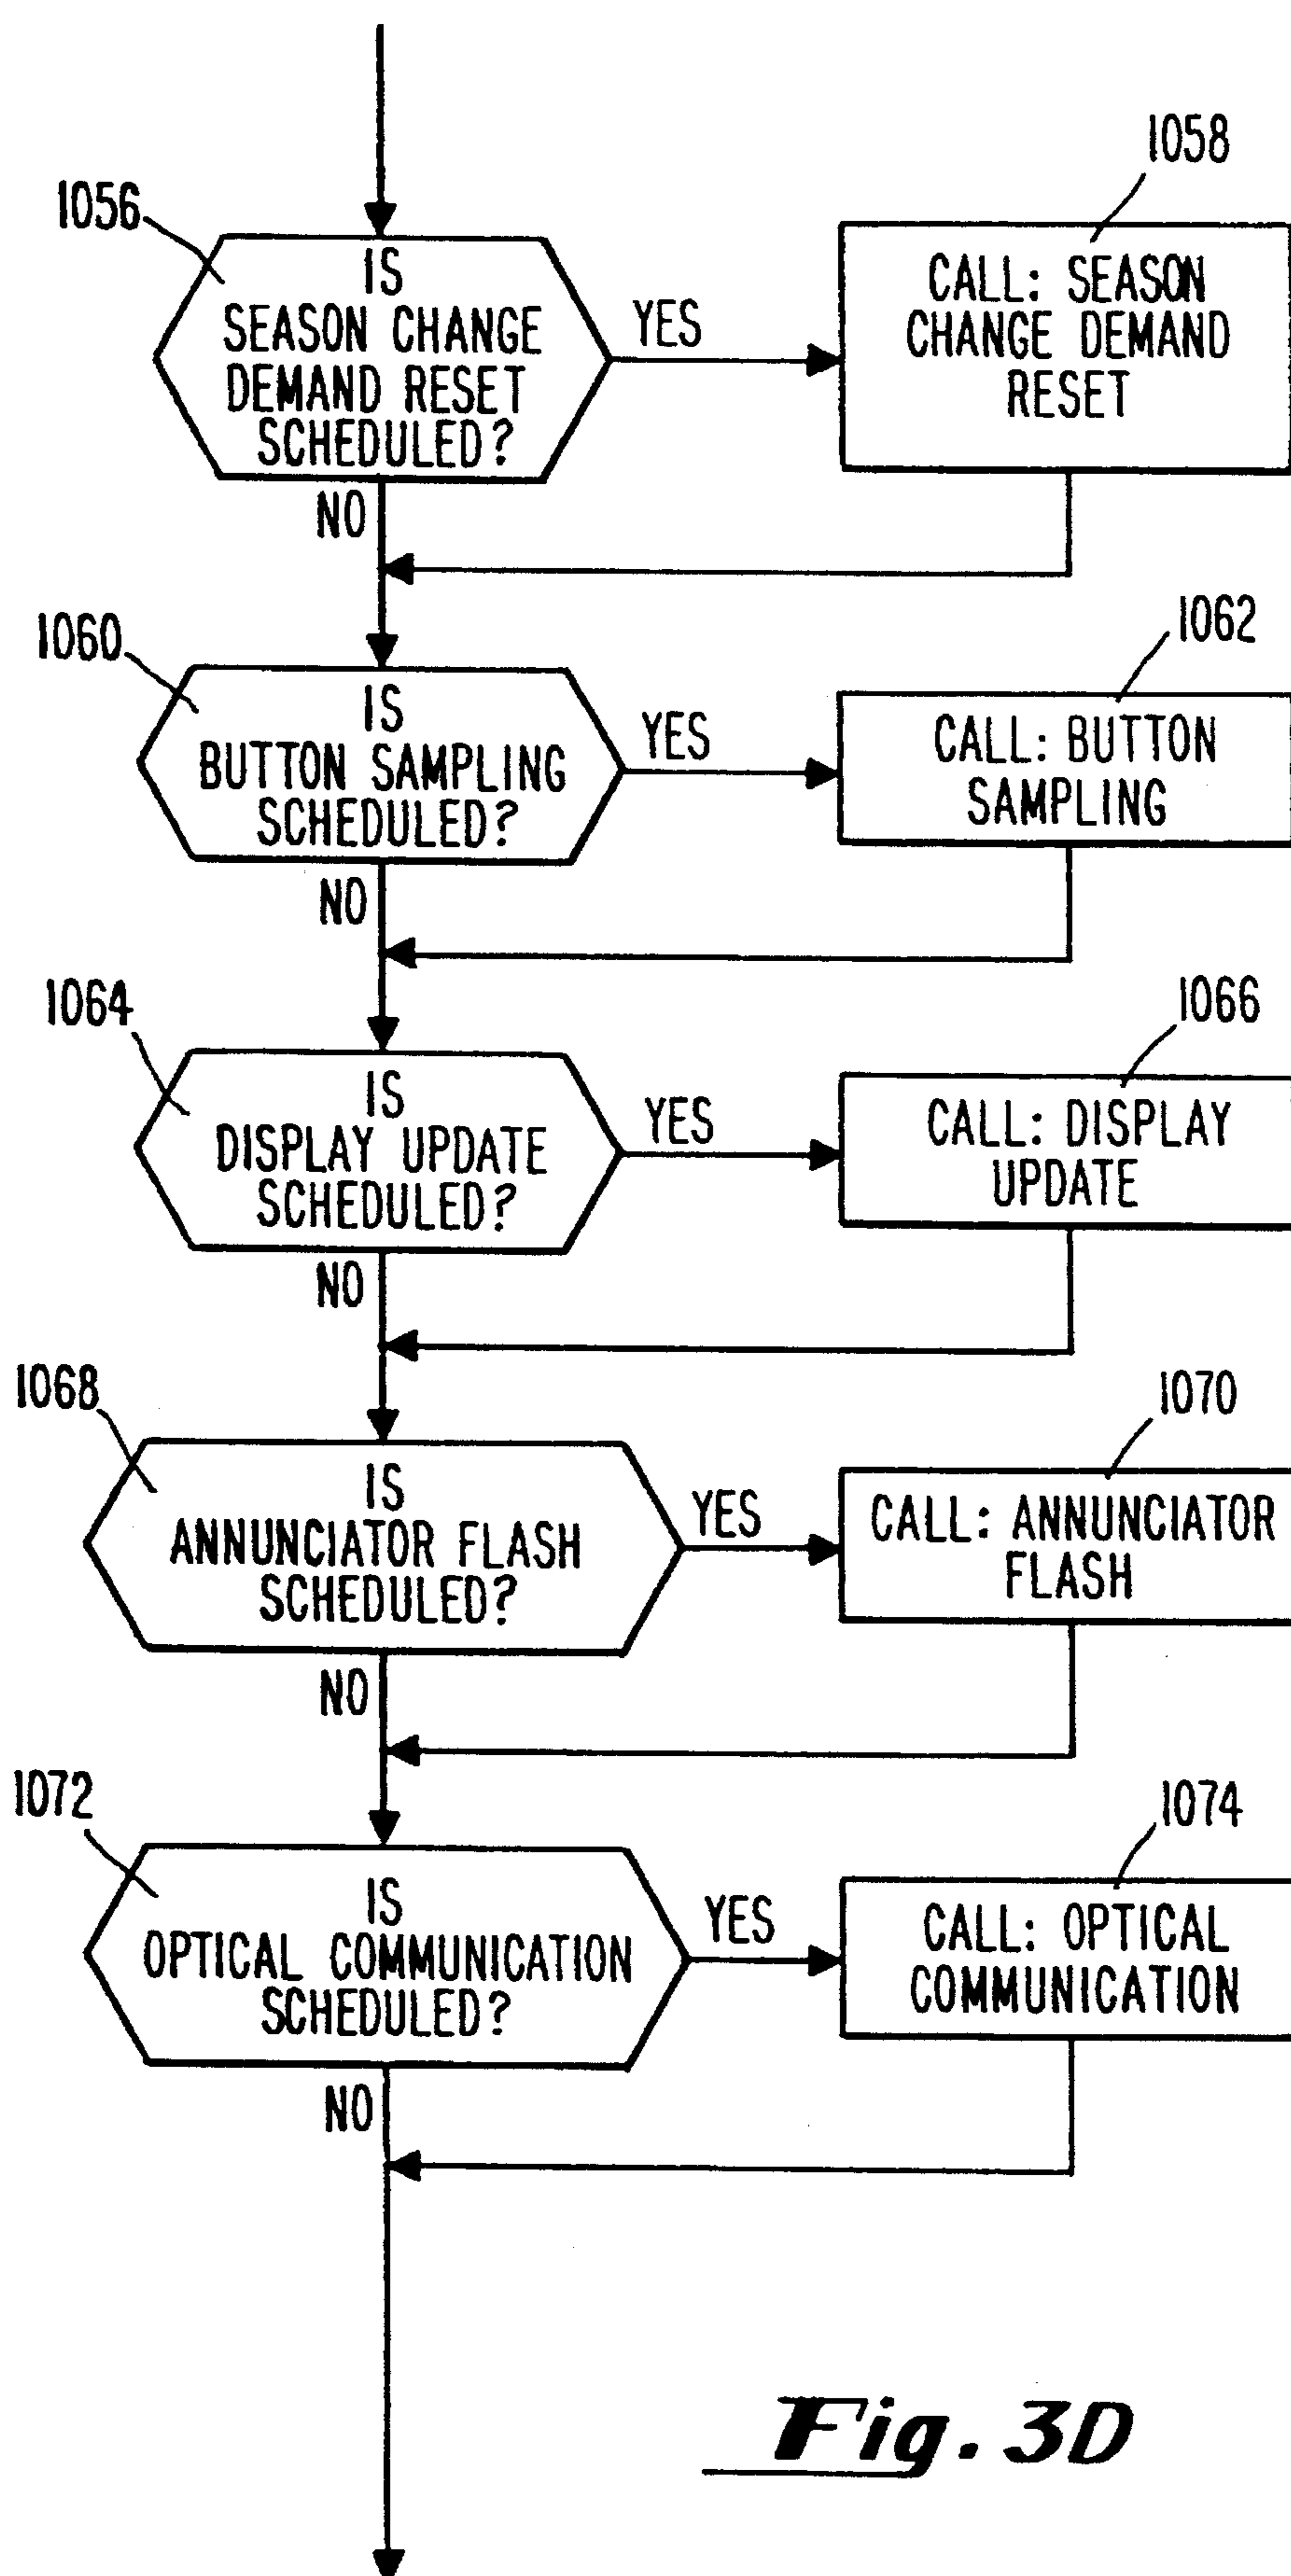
1058

1056

IS SEASON CHANGE DEMAND RESET SCHEDULED?

YES

CALL: SEASON CHANGE DEMAND RESET

NO

1060

1062

IS BUTTON SAMPLING SCHEDULED?

YES

CALL: BUTTON SAMPLING

NO

1064

1066

IS DISPLAY UPDATE SCHEDULED?

YES

CALL: DISPLAY UPDATE

NO

1068

1070

IS ANNUNCIATOR FLASH SCHEDULED?

YES

CALL: ANNUNCIATOR FLASH

NO

1072

1074

IS OPTICAL COMMUNICATION SCHEDULED?

YES

CALL: OPTICAL COMMUNICATION

NO

Fig. 3D